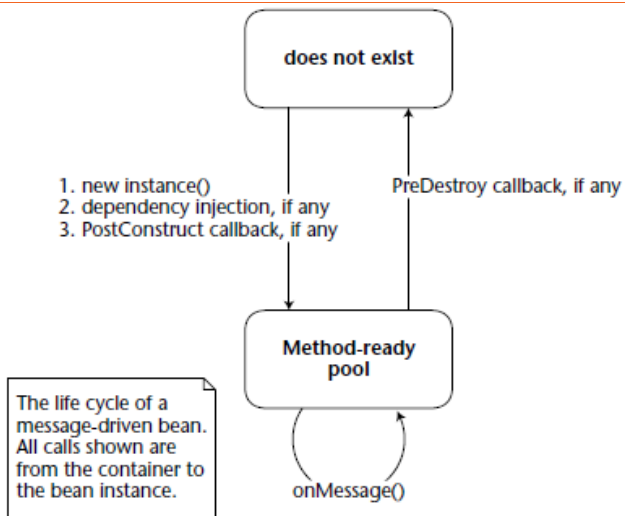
does not exist

1. new instance()
2. dependency injection, if any
3. PostConstruct callback, if any

PreDestroy callback, if any

Method-ready pool

The life cycle of a message-driven bean. All calls shown are from the container to the bean instance.

onMessage()